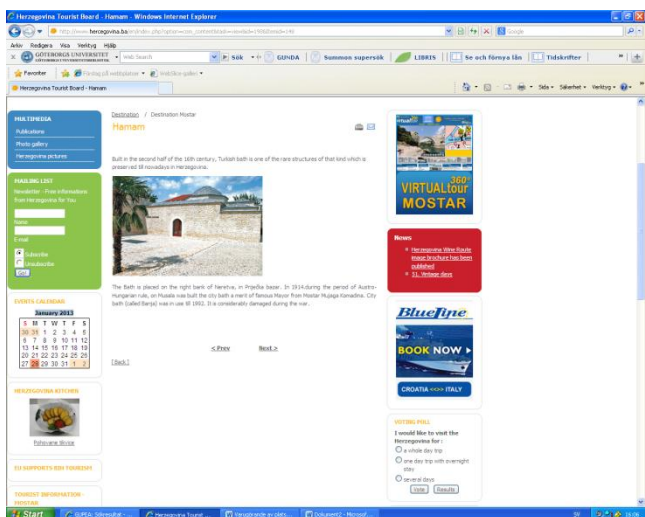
Herzegovina Tourist Board - Hamam - Windows Internet Explorer

http://www.hercegovina.ba/en/index.php?option=com_content&task=view&id=190&Itemid=140

Google

Arkiv Redigera Visa Verktyg Hjälp

GÖTEBORGS UNIVERSITET

Web Search

Sök

GUNDA

Summon supersök

LIBRIS

Se och förnya lån

Tidskrifter

Favoriter

Föreslagna webbplatser

Webbice-galleri

Herzegovina Tourist Board - Hamam

Sida Säkerhet Verktyg

MULTIMEDIA

Publications

Photo gallery

Herzegovina pictures

MAILING LIST

Newsletter - Free informations from Herzegovina for You

Name

E-mail

Subscribe

Unsubscribe

Go!

EVENTS CALENDAR

January 2013

| S | M | T | W | T | F | S |
|---|---|---|---|---|---|---|
| 30 | 31 | 1 | 2 | 3 | 4 | 5 |
| 6 | 7 | 8 | 9 | 10 | 11 | 12 |
| 13 | 14 | 15 | 16 | 17 | 18 | 19 |
| 20 | 21 | 22 | 23 | 24 | 25 | 26 |
| 27 | 28 | 29 | 30 | 31 | 1 | 2 |

HERZEGOVINA KITCHEN

Pohovane tikvice

EU SUPPORTS BIH TOURISM

TOURIST INFORMATION - MOSTAR

Destination / Destination Mostar

Hamam

Built in the second half of the 16th century, Turkish bath is one of the rare structures of that kind which is preserved till nowadays in Herzegovina.

The Bath is placed on the right bank of Neretva, in Prječka bazar. In 1914,during the period of Austro-Hungarian rule, on Musala was built the city bath a merit of famous Mayor from Mostar Mujaga Komadina. City bath (called Banja) was in use till 1992. It is considerably damaged during the war.

< Prev

Next >

[ Back ]

VIRTUALtour 360° MOSTAR

News

Herzegovina Wine Route image brochure has been published

31. Vinkosje days

BlueLine

BOOK NOW >

CROATIA <=> ITALY

VOTING POLL

I would like to visit the Herzegovina for :

a whole day trip

one day trip with overnight stay

several days

Vote

Results

Start

GUPEA: Sökresultat - ...

Herzegovina Tourist ...

Varuplacering av plats...

Dokument2 - Microsof...

16:06